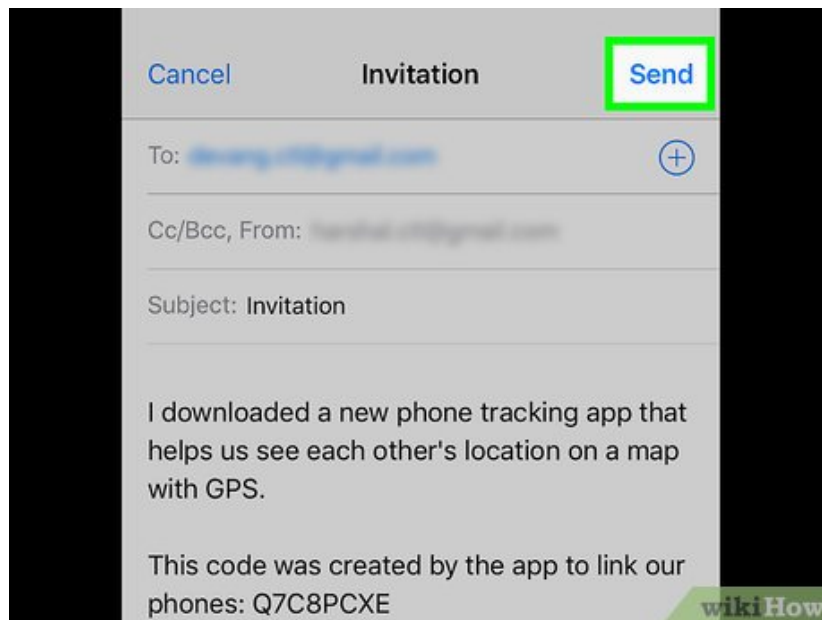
Cancel Invitation Send

To: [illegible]

Cc/Bcc, From: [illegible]

Subject: Invitation

I downloaded a new phone tracking app that helps us see each other's location on a map with GPS.

This code was created by the app to link our phones: Q7C8PCXE

wikiHow